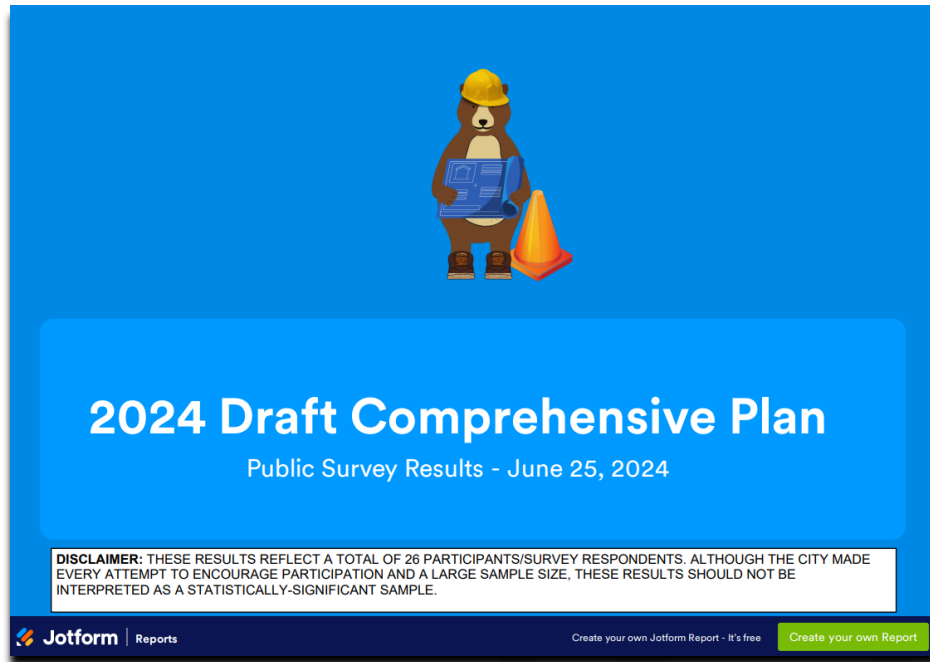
2024 Draft Comprehensive Plan

Public Survey Results - June 25, 2024

**DISCLAIMER:** THESE RESULTS REFLECT A TOTAL OF 26 PARTICIPANTS/SURVEY RESPONDENTS. ALTHOUGH THE CITY MADE EVERY ATTEMPT TO ENCOURAGE PARTICIPATION AND A LARGE SAMPLE SIZE, THESE RESULTS SHOULD NOT BE INTERPRETED AS A STATISTICALLY-SIGNIFICANT SAMPLE.

Jotform | Reports

Create your own Jotform Report - It's free

Create your own Report